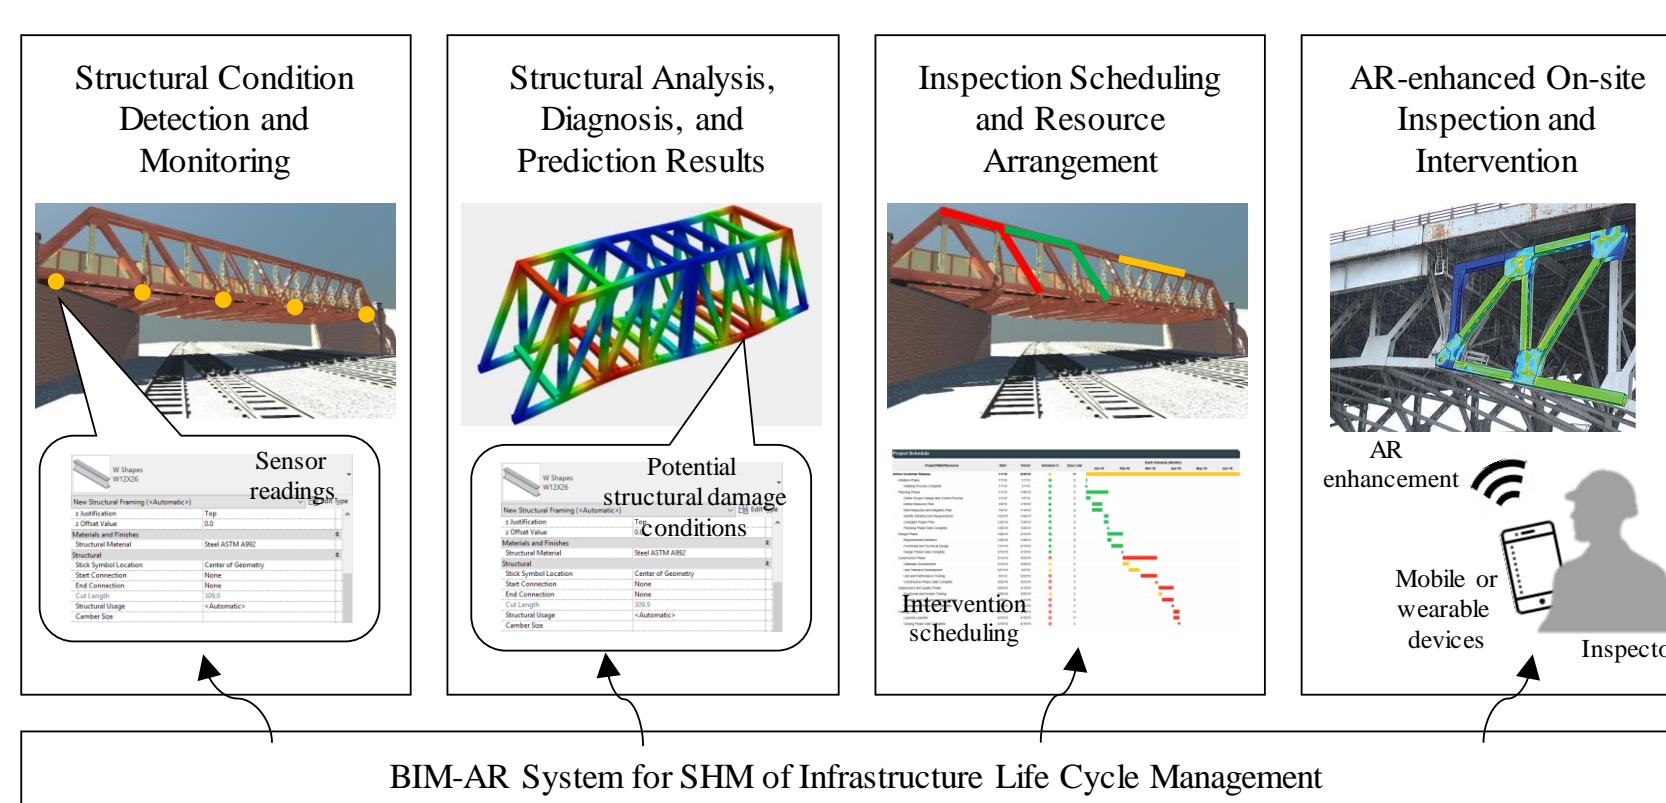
Structural Condition Detection and Monitoring

W Shapes
W12X26

New Structural Framing (<Automatic>)

Edit Type

z Justification | Top
z Offset Value | 0.0
Materials and Finishes
Structural Material | Steel ASTM A992
Structural
Stick Symbol Location | Center of Geometry
Start Connection | None
End Connection | None
Cut Length | 309.9
Structural Usage | <Automatic>
Camber Size

Sensor readings

Structural Analysis, Diagnosis, and Prediction Results

W Shapes
W12X26

New Structural Framing (<Automatic>)

Edit Type

z Justification | Top
z Offset Value | 0.0
Materials and Finishes
Structural Material | Steel ASTM A992
Structural
Stick Symbol Location | Center of Geometry
Start Connection | None
End Connection | None
Cut Length | 309.9
Structural Usage | <Automatic>
Camber Size

Potential structural damage conditions

Inspection Scheduling and Resource Arrangement

Project Schedule

Intervention scheduling

AR-enhanced On-site Inspection and Intervention

AR enhancement

Mobile or wearable devices

Inspecto

BIM-AR System for SHM of Infrastructure Life Cycle Management